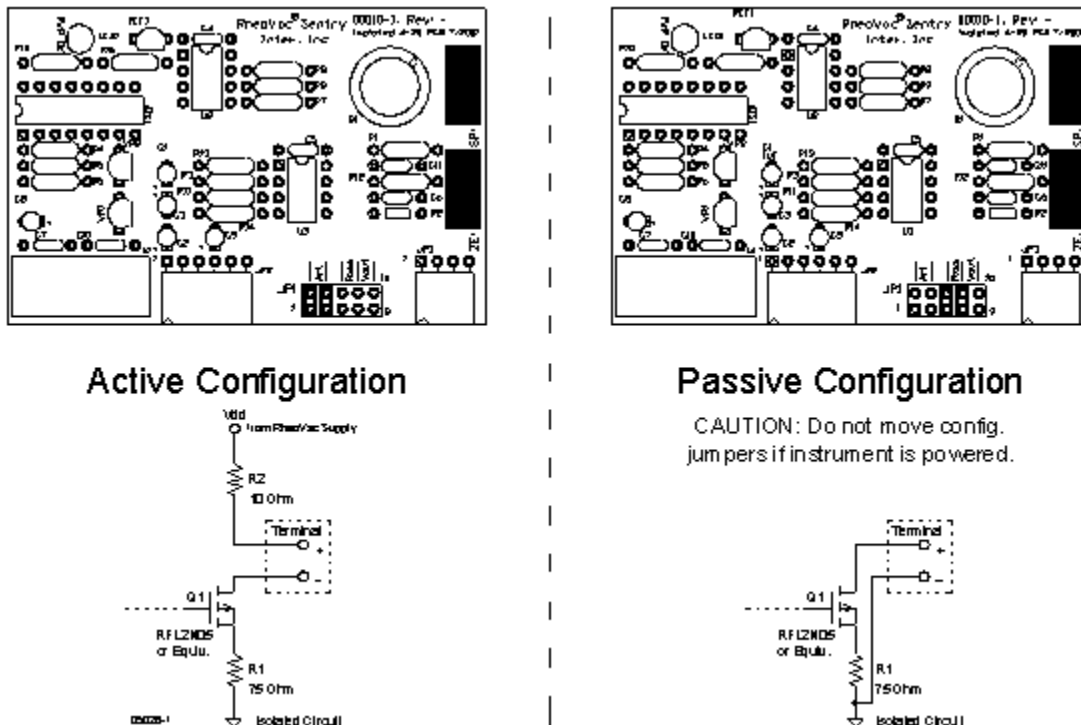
RheoVac® Sentry 00010-1, Rev -
Intek, Inc
Isolated 4-20 PCB Topo

RheoVac® Sentry 00010-1, Rev -
Intek, Inc
Isolated 4-20 PCB Topo

Active Configuration

Vdd
from RheoVac Supply
R2
10 Ohm
Terminal
+
-
Q1
RFLZN05
or Equiv.
R1
75 Ohm
Isolated Circuit

Passive Configuration

CAUTION: Do not move config. jumpers if instrument is powered.

Terminal
+
-
Q1
RFLZN05
or Equiv.
R1
75 Ohm
Isolated Circuit